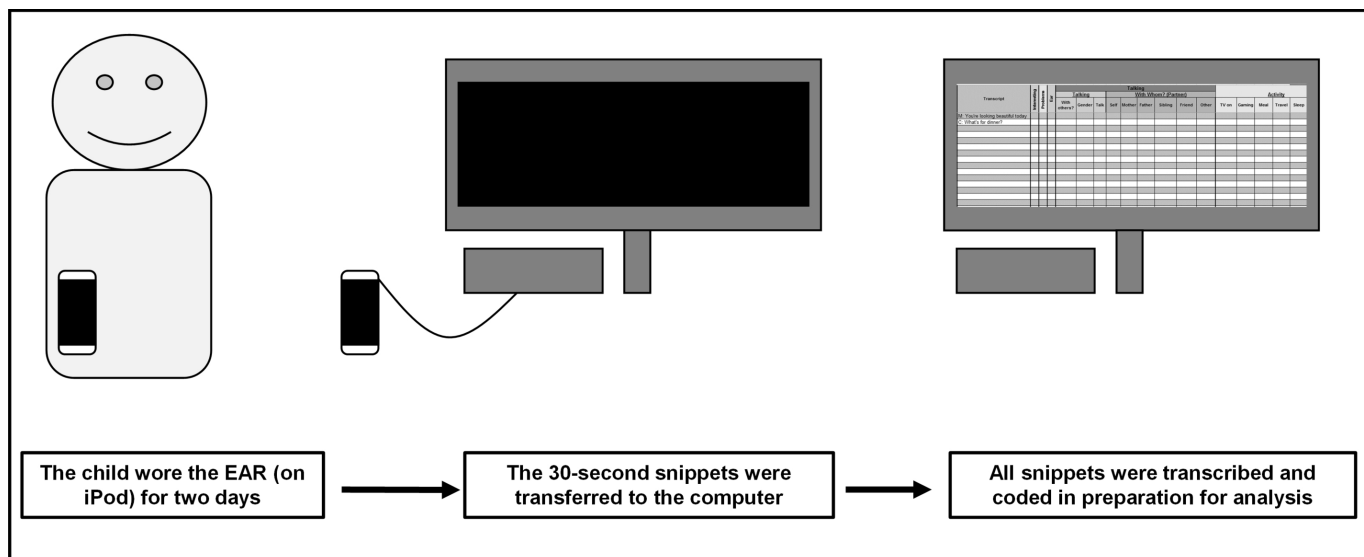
| Transcript | Informative | Problems | Ext | Talking: With others? | Talking: Gender | Talking: Talk | With Whom? (Partner): Self | With Whom? (Partner): Mother | With Whom? (Partner): Father | With Whom? (Partner): Sibling | With Whom? (Partner): Friend | With Whom? (Partner): Other | Activity: TV on | Activity: Gaming | Activity: Meal | Activity: Travel | Activity: Sleep |
|---|---|---|---|---|---|---|---|---|---|---|---|---|---|---|---|---|---|
| M: You're looking beautiful today | | | | | | | | | | | | | | | | | |
| C: What's for dinner? | | | | | | | | | | | | | | | | | |

The child wore the EAR (on iPod) for two days

The 30-second snippets were transferred to the computer

All snippets were transcribed and coded in preparation for analysis